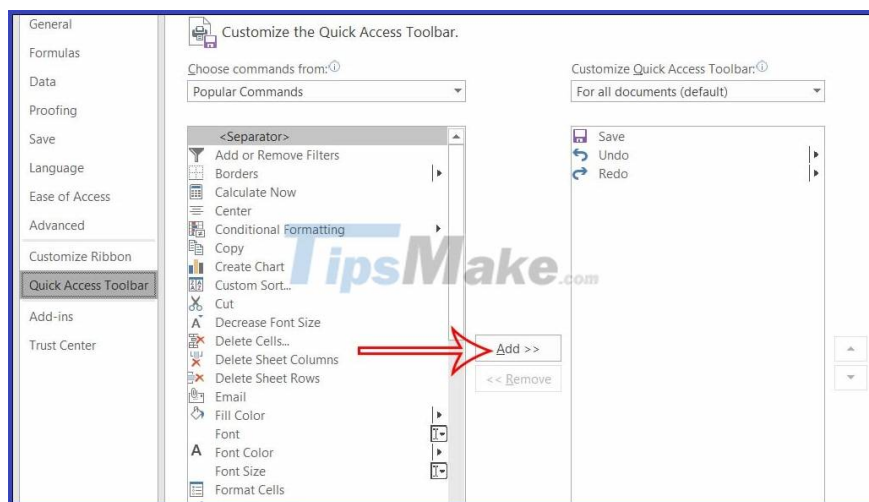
General
Formulas
Data
Proofing
Save
Language
Ease of Access
Advanced
Customize Ribbon
Quick Access Toolbar
Add-ins
Trust Center

Customize the Quick Access Toolbar.

Choose commands from:
Popular Commands

<Separator>
Add or Remove Filters
Borders
Calculate Now
Center
Conditional Formatting
Copy
Create Chart
Custom Sort...
Cut
Decrease Font Size
Delete Cells...
Delete Sheet Columns
Delete Sheet Rows
Email
Fill Color
Font
Font Color
Font Size
Format Cells

Add >>
<< Remove

Customize Quick Access Toolbar:
For all documents (default)

Save
Undo
Redo

TipsMake.com